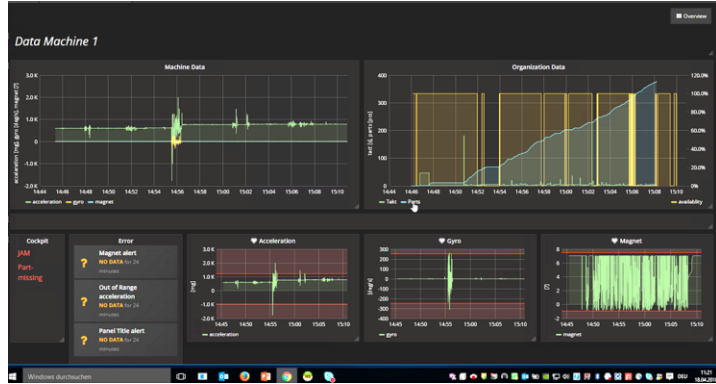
Overview

Data Machine 1

Machine Data

3.0 K
2.0 K
1.0 K
0
-1.0 K
-2.0 K

acceleration [mg], gyro [deg/s], magnet [T]

14:46 14:48 14:50 14:52 14:54 14:56 14:58 15:00 15:02 15:04 15:06 15:08 15:10

— acceleration — gyro — magnet

Organization Data

400
300
200
100
0

takt [s], parts [pcs]

120.0%
100.0%
80.0%
60.0%
40.0%
20.0%
0%

14:44 14:46 14:48 14:50 14:52 14:54 14:56 14:58 15:00 15:02 15:04 15:06 15:08 15:10

— Takt — Parts — availability

Cockpit

JAM

Part-missing

Error

?
Magnet alert
NO DATA for 24 minutes

?
Out of Range acceleration
NO DATA for 24 minutes

?
Panel Title alert
NO DATA for 24 minutes

♥ Acceleration

3.0 K
2.0 K
1.0 K
0
-1.0 K
-2.0 K

[mg]

14:45 14:50 14:55 15:00 15:05 15:10

— acceleration

♥ Gyro

300
200
100
0
-100
-200
-300

[deg/s]

14:45 14:50 14:55 15:00 15:05 15:10

— gyro

♥ Magnet

8
6
4
2
0

[T]

14:45 14:50 14:55 15:00 15:05 15:10

— magnet

Windows durchsuchen

11:21
18.04.2017